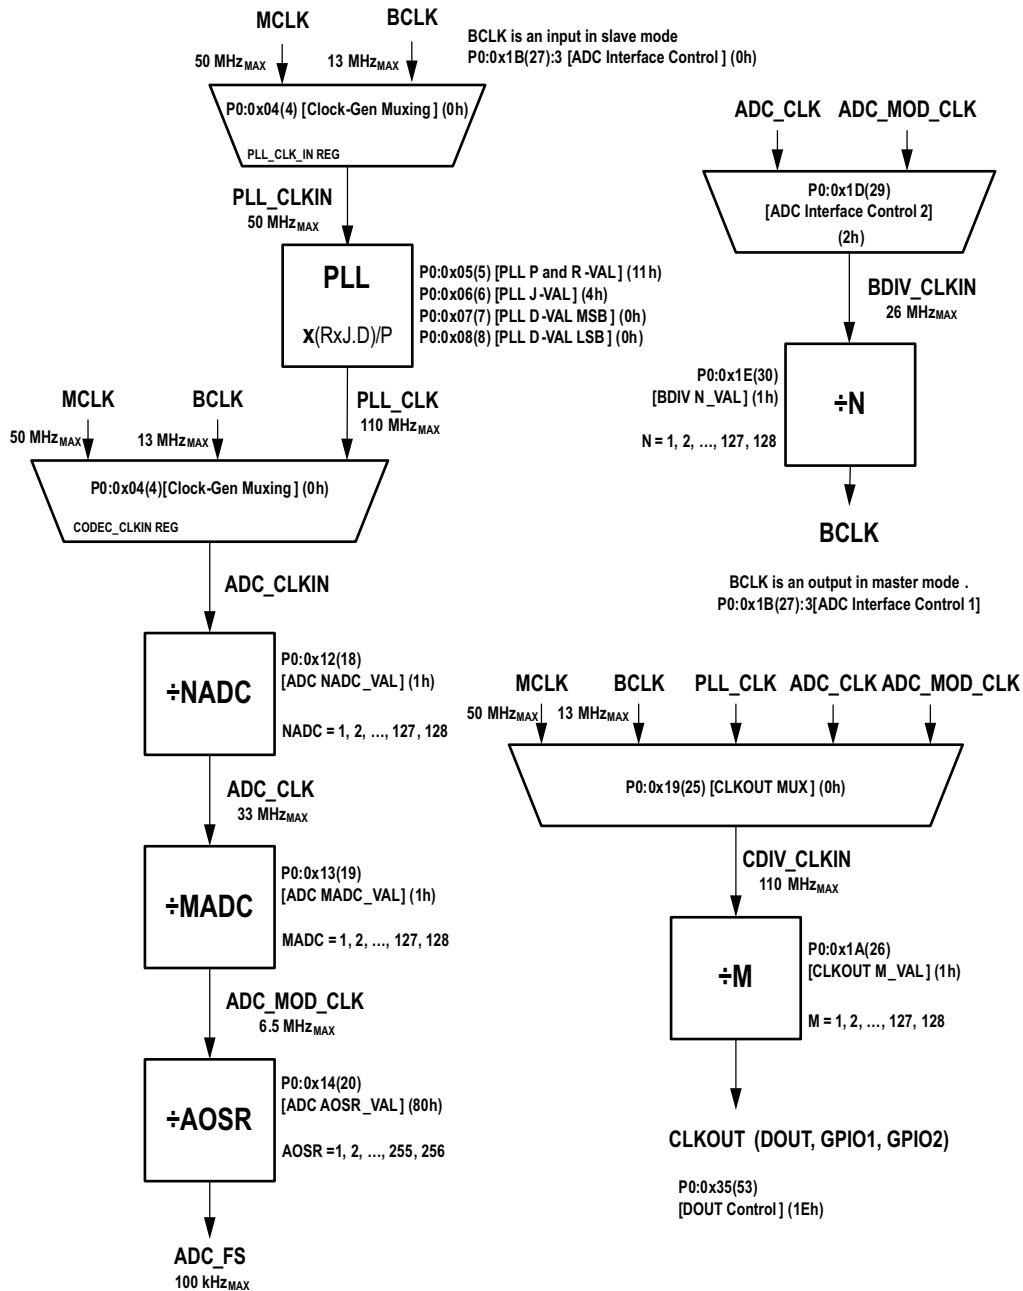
MCLK
BCLK
$50\ MHz_{MAX}$
$13\ MHz_{MAX}$
BCLK is an input in slave mode
P0:0x1B(27):3 [ADC Interface Control ] (0h)

P0:0x04(4) [Clock-Gen Muxing ] (0h)
PLL_CLK_IN REG

PLL_CLKIN
$50\ MHz_{MAX}$

PLL
x(RxJ.D)/P

P0:0x05(5) [PLL P and R -VAL ] (11h)
P0:0x06(6) [PLL J -VAL ] (4h)
P0:0x07(7) [PLL D -VAL MSB ] (0h)
P0:0x08(8) [PLL D -VAL LSB ] (0h)

ADC_CLK
ADC_MOD_CLK

P0:0x1D(29)
[ADC Interface Control 2]
(2h)

BDIV_CLKIN
$26\ MHz_{MAX}$

P0:0x1E(30)
[BDIV N_VAL ] (1h)
N = 1, 2, …, 127, 128

÷N

BCLK

BCLK is an output in master mode .
P0:0x1B(27):3[ADC Interface Control 1]

MCLK
BCLK
PLL_CLK
$50\ MHz_{MAX}$
$13\ MHz_{MAX}$
$110\ MHz_{MAX}$

P0:0x04(4)[Clock-Gen Muxing ] (0h)
CODEC_CLKIN REG

ADC_CLKIN

÷NADC
P0:0x12(18)
[ADC NADC_VAL ] (1h)
NADC = 1, 2, …, 127, 128

ADC_CLK
$33\ MHz_{MAX}$

÷MADC
P0:0x13(19)
[ADC MADC_VAL ] (1h)
MADC = 1, 2, …, 127, 128

ADC_MOD_CLK
$6.5\ MHz_{MAX}$

÷AOSR
P0:0x14(20)
[ADC AOSR_VAL ] (80h)
AOSR =1, 2, …, 255, 256

ADC_FS
$100\ kHz_{MAX}$

MCLK
BCLK
PLL_CLK
ADC_CLK
ADC_MOD_CLK
$50\ MHz_{MAX}$
$13\ MHz_{MAX}$

P0:0x19(25) [CLKOUT MUX ] (0h)

CDIV_CLKIN
$110\ MHz_{MAX}$

÷M
P0:0x1A(26)
[CLKOUT M_VAL ] (1h)
M = 1, 2, …, 127, 128

CLKOUT (DOUT, GPIO1, GPIO2)

P0:0x35(53)
[DOUT Control ] (1Eh)